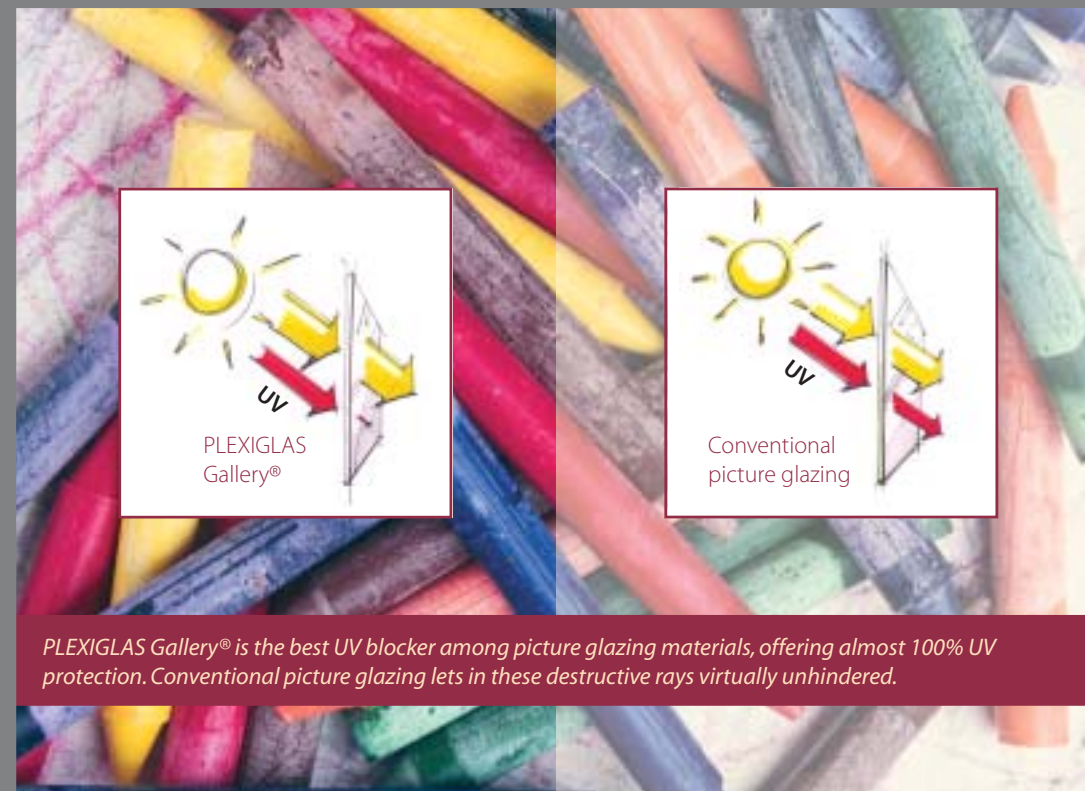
UV

PLEXIGLAS Gallery®

UV

Conventional picture glazing

PLEXIGLAS Gallery® is the best UV blocker among picture glazing materials, offering almost 100% UV protection. Conventional picture glazing lets in these destructive rays virtually unhindered.